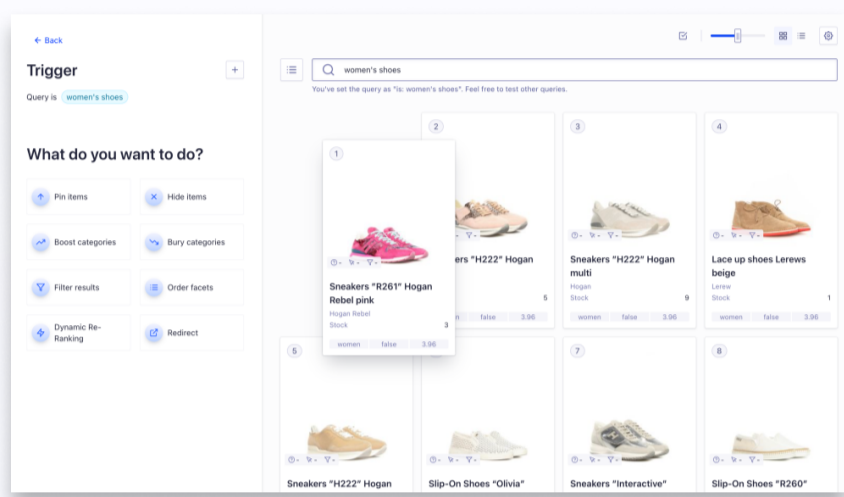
← Back

Trigger

+

Query is women's shoes

What do you want to do?

Pin items

Hide items

Boost categories

Bury categories

Filter results

Order facets

Dynamic Re-Ranking

Redirect

women's shoes

You've set the query as "is: women's shoes". Feel free to test other queries.

1

Sneakers "R261" Hogan Rebel pink

Hogan Rebel

Stock 3

women false 3.96

2

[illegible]kers "H222" Hogan

5

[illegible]en false 3.96

3

Sneakers "H222" Hogan multi

Hogan

Stock 9

women false 3.96

4

Lace up shoes Lerews beige

Lerews

Stock 1

women false 3.96

5

Sneakers "H222" Hogan

6

Slip-On Shoes "Olivia"

7

Sneakers "Interactive"

8

Slip-On Shoes "R260"